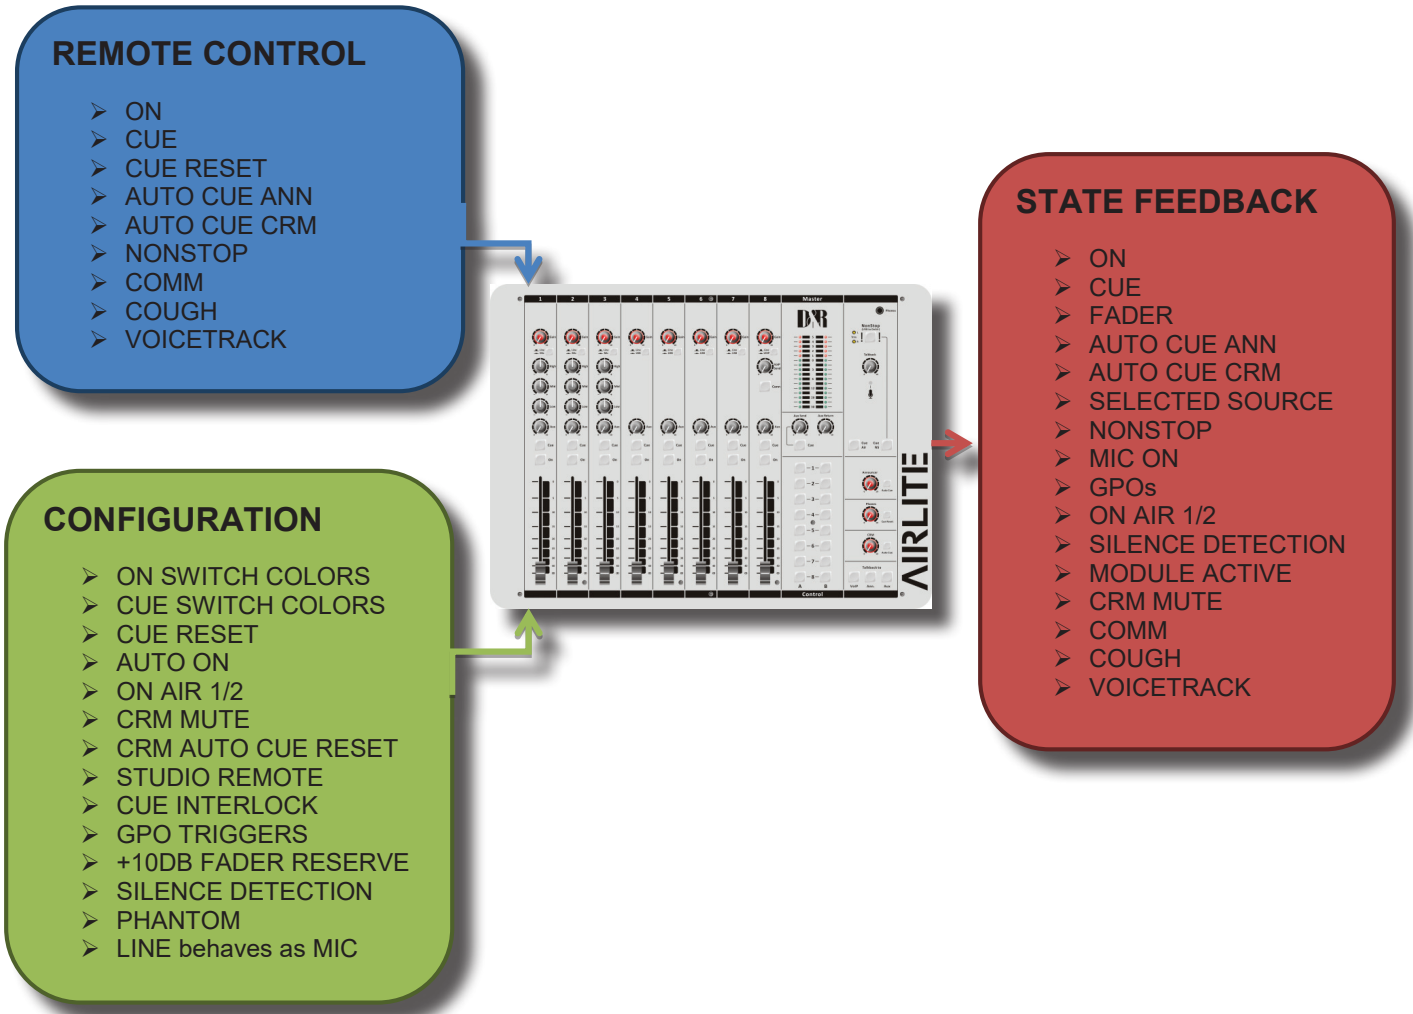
REMOTE CONTROL

- ON
- CUE
- CUE RESET
- AUTO CUE ANN
- AUTO CUE CRM
- NONSTOP
- COMM
- COUGH
- VOICETRACK

CONFIGURATION

- ON SWITCH COLORS
- CUE SWITCH COLORS
- CUE RESET
- AUTO ON
- ON AIR 1/2
- CRM MUTE
- CRM AUTO CUE RESET
- STUDIO REMOTE
- CUE INTERLOCK
- GPO TRIGGERS
- +10DB FADER RESERVE
- SILENCE DETECTION
- PHANTOM
- LINE behaves as MIC

1 2 3 4 5 6 7 8 Master
D&R
AIRLITE
Control

STATE FEEDBACK

- ON
- CUE
- FADER
- AUTO CUE ANN
- AUTO CUE CRM
- SELECTED SOURCE
- NONSTOP
- MIC ON
- GPOs
- ON AIR 1/2
- SILENCE DETECTION
- MODULE ACTIVE
- CRM MUTE
- COMM
- COUGH
- VOICETRACK